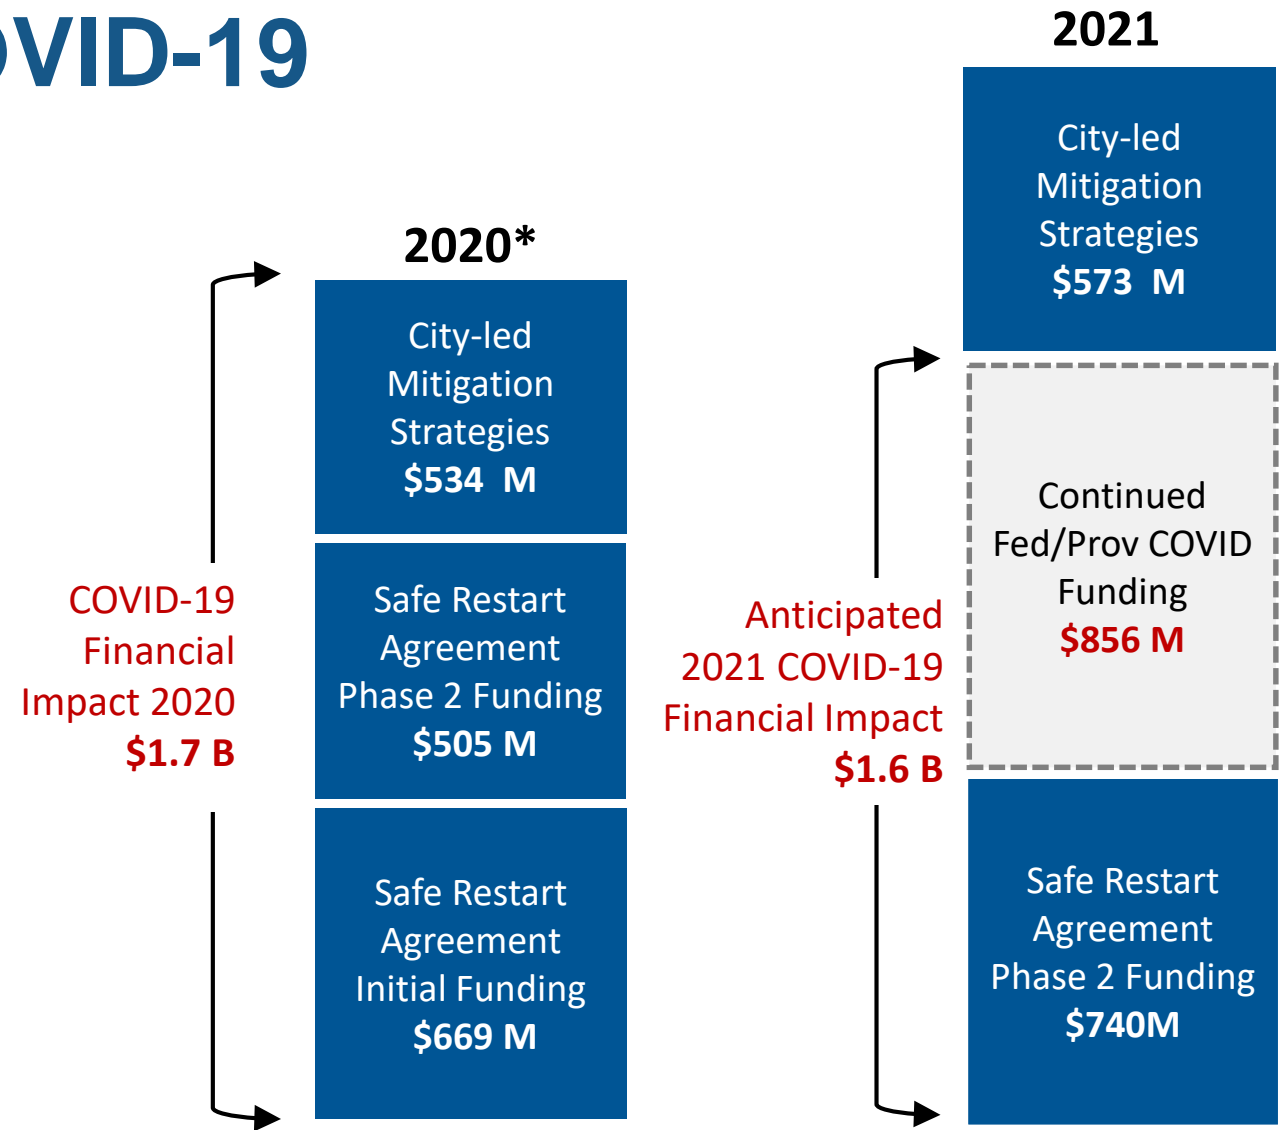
VID-19

2020*

City-led Mitigation Strategies
$534 M

Safe Restart Agreement Phase 2 Funding
$505 M

Safe Restart Agreement Initial Funding
$669 M

COVID-19 Financial Impact 2020
$1.7 B

2021

City-led Mitigation Strategies
$573 M

Continued Fed/Prov COVID Funding
$856 M

Safe Restart Agreement Phase 2 Funding
$740M

Anticipated 2021 COVID-19 Financial Impact
$1.6 B